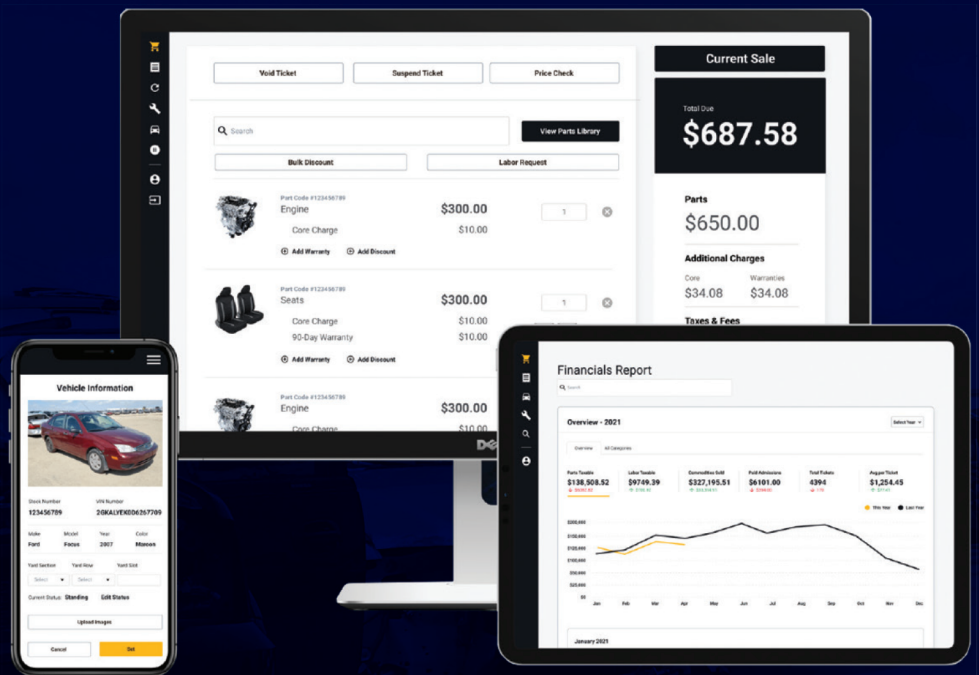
Void Ticket
Suspend Ticket
Price Check

Search
View Parts Library

Bulk Discount
Labor Request

Part Code #123456789
Engine
$300.00
Core Charge
$10.00
1
Add Warranty
Add Discount

Part Code #123456789
Seats
$300.00
Core Charge
$10.00
90-Day Warranty
$10.00
1
Add Warranty
Add Discount

Part Code #123456789
Engine
$300.00
Core Charge

Current Sale
Total Due
$687.58
Parts
$650.00
Additional Charges
Core
$34.08
Warranties
$34.08
Taxes & Fees

Vehicle Information
Stock Number
123456789
VIN Number
2GKALVEK6D6267789
Make
Ford
Model
Focus
Year
2007
Color
Maroon
Yard Section
Yard Row
Yard Slot
Select
Select
Current Status
Standing
Edit Status
Upload Images
Cancel
Get

Financials Report
Search
Overview - 2021
Select Year
Overview
All Categories
Parts Taxable
$138,508.52
Labor Taxable
$9749.39
Commodities Sold
$327,195.51
Paid Admissions
$6101.00
Total Tickets
4394
Avg per Ticket
$1,254.45
This Year
Last Year
$200,000
$150,000
$125,000
$100,000
$75,000
$50,000
$25,000
0
Jan
Feb
Mar
Apr
May
Jun
Jul
Aug
Sep
Oct
Nov
Dec
January 2021